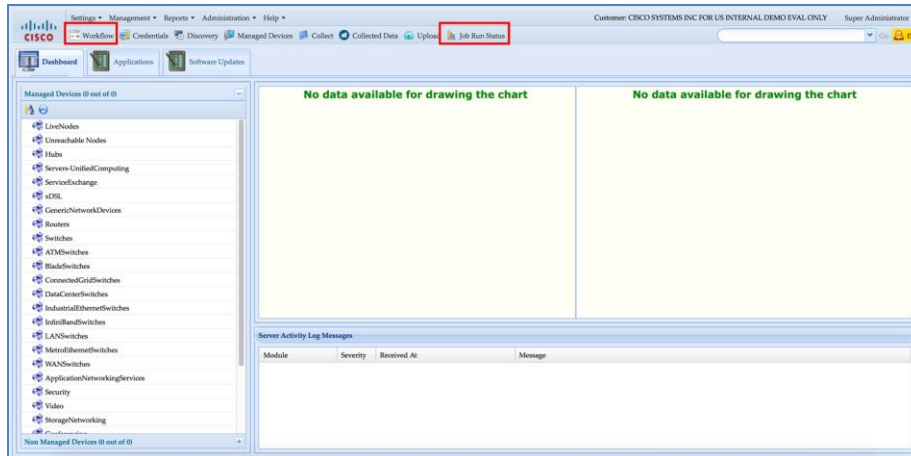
cisco

Settings ▾ Management ▾ Reports ▾ Administration ▾ Help ▾

Customer: CISCO SYSTEMS INC FOR US INTERNAL DEMO EVAL ONLY Super Administrator

Workflow Credentials Discovery Managed Devices Collect Collected Data Uploa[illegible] Job Run Status

Go

Dashboard Applications Software Updates

Managed Devices (0 out of 0)

LiveNodes
Unreachable Nodes
Hubs
Servers-UnifiedComputing
ServiceExchange
xDSL
GenericNetworkDevices
Routers
Switches
ATMSwitches
BladeSwitches
ConnectedGridSwitches
DataCenterSwitches
IndustrialEthernetSwitches
InfiniBandSwitches
LANSwitches
MetroEthernetSwitches
WANSwitches
ApplicationNetworkingServices
Security
Video
StorageNetworking
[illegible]

Non Managed Devices (0 out of 0)

No data available for drawing the chart

No data available for drawing the chart

Server Activity Log Messages

| Module | Severity | Received At | Message |
|---|---|---|---|